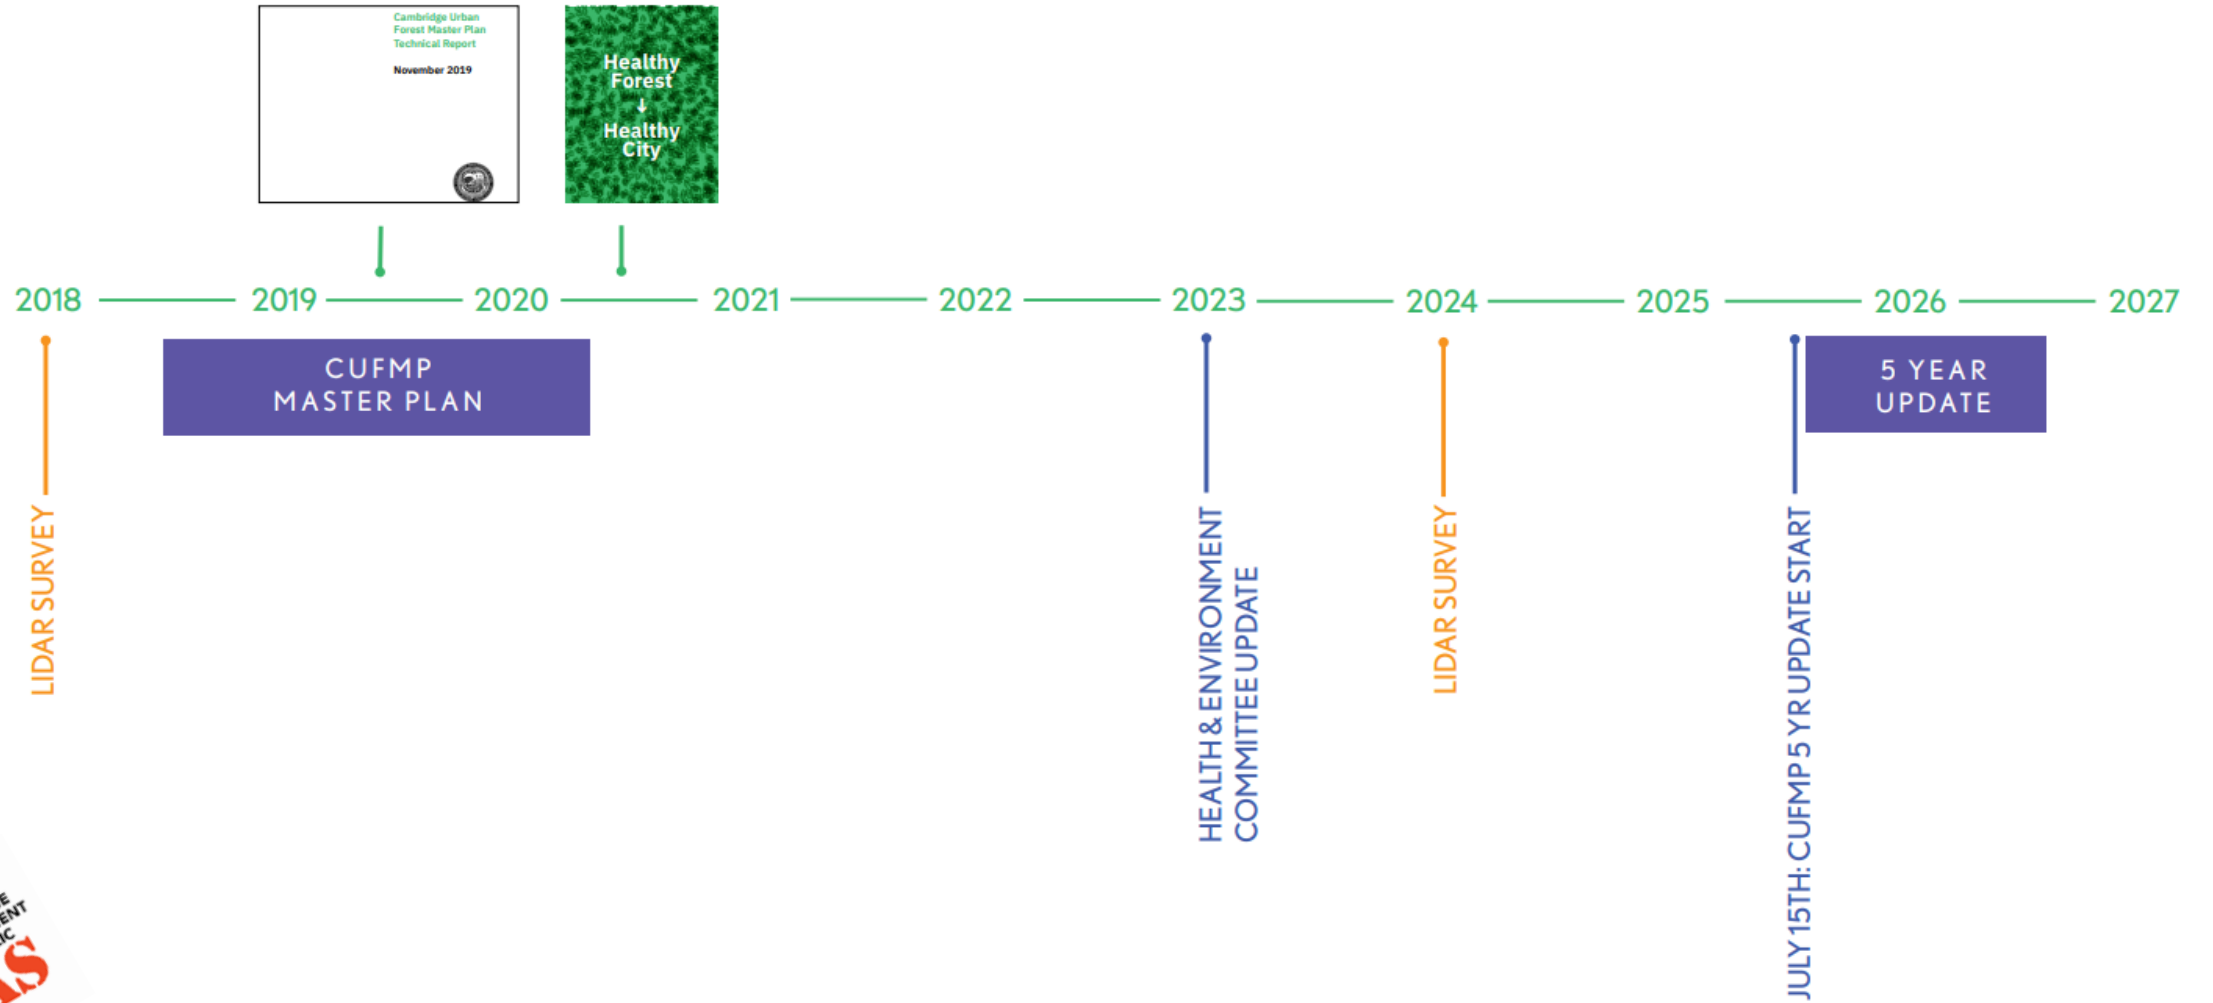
Cambridge Urban Forest Master Plan Technical Report

November 2019

Healthy Forest
↓
Healthy City

2018 2019 2020 2021 2022 2023 2024 2025 2026 2027

CUFMP MASTER PLAN

5 YEAR UPDATE

LIDAR SURVEY

HEALTH & ENVIRONMENT COMMITTEE UPDATE

LIDAR SURVEY

JULY 15TH: CUFMP 5 YR UPDATE START

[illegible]